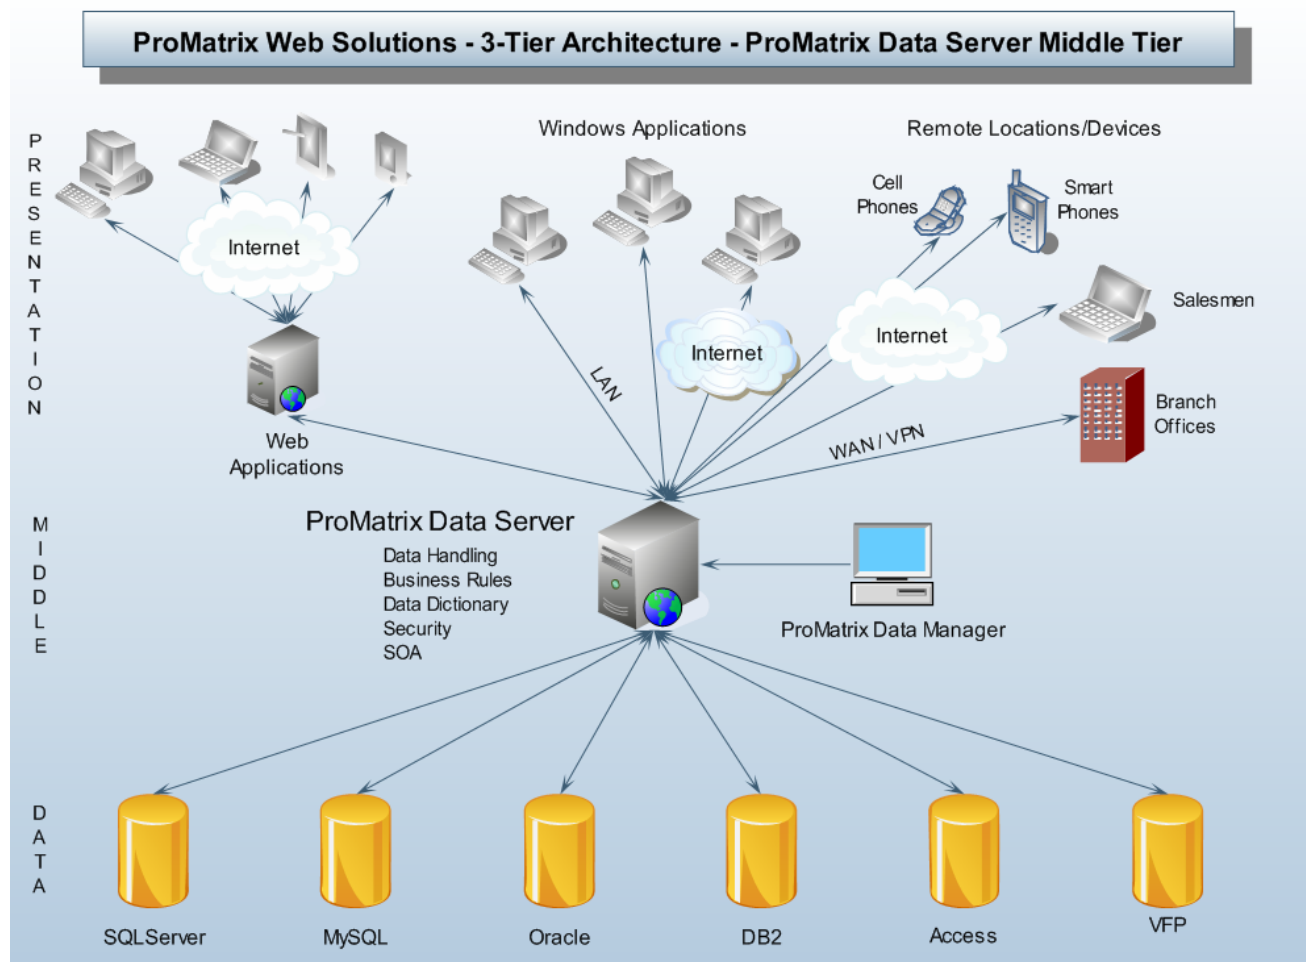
ProMatrix Web Solutions - 3-Tier Architecture - ProMatrix Data Server Middle Tier

PRESENTATION

Internet

Web Applications

Windows Applications

LAN

Internet

Remote Locations/Devices

Cell Phones

Smart Phones

Internet

Salesmen

Branch Offices

WAN / VPN

MIDDLE

ProMatrix Data Server

Data Handling
Business Rules
Data Dictionary
Security
SOA

ProMatrix Data Manager

DATA

SQLServer

MySQL

Oracle

DB2

Access

VFP